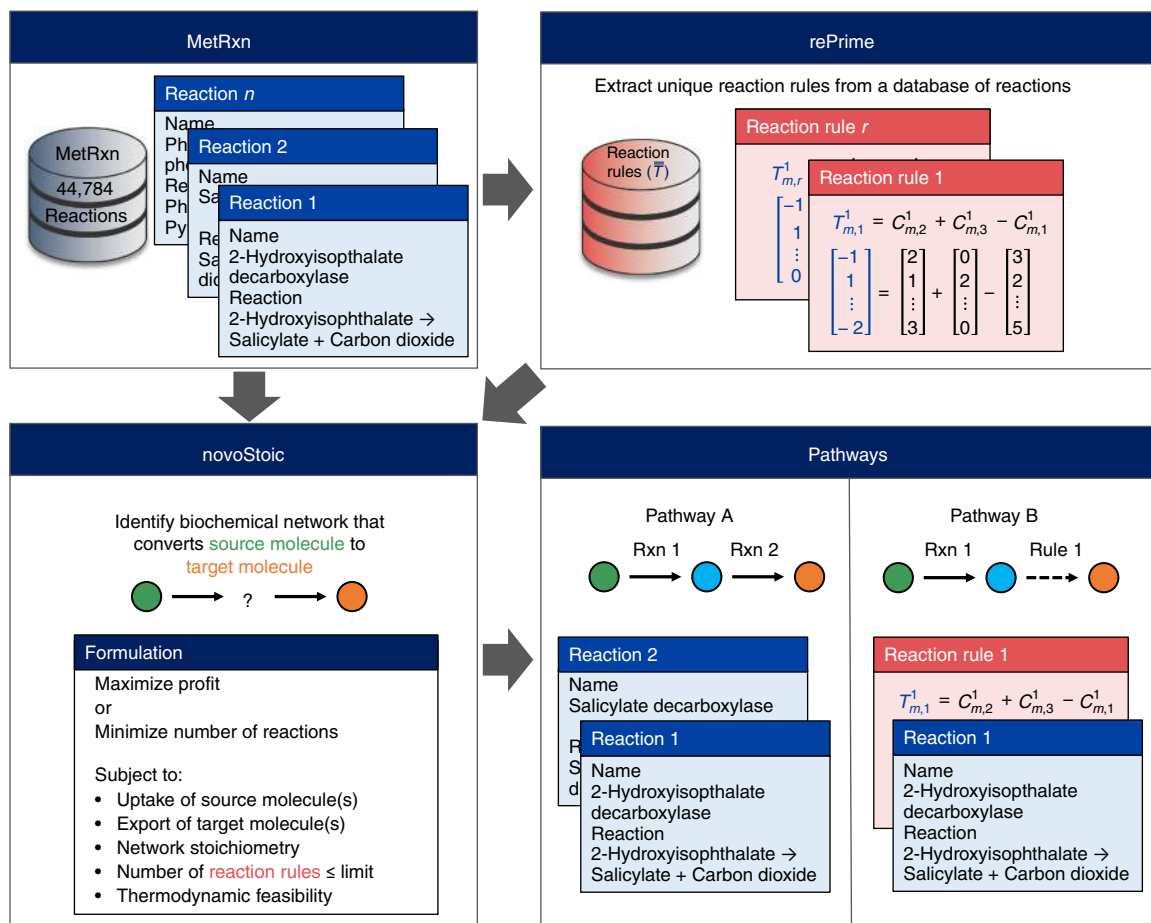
MetRxn

MetRxn
44,784
Reactions

Reaction $n$
Name
Ph
ph
Re
Ph
Py

Reaction 2
Name
Sa
Re
Sa
dio

Reaction 1
Name
2-Hydroxyisophthalate decarboxylase
Reaction
2-Hydroxyisophthalate → Salicylate + Carbon dioxide

rePrime

Extract unique reaction rules from a database of reactions

Reaction rules ($\overline{\overline{T}}$)

Reaction rule $r$
$T^1_{m,r}$
$\begin{bmatrix} -1 \\ 1 \\ \vdots \\ 0 \end{bmatrix}$

Reaction rule 1
$T^1_{m,1} = C^1_{m,2} + C^1_{m,3} - C^1_{m,1}$
$\begin{bmatrix} -1 \\ 1 \\ \vdots \\ -2 \end{bmatrix} = \begin{bmatrix} 2 \\ 1 \\ \vdots \\ 3 \end{bmatrix} + \begin{bmatrix} 0 \\ 2 \\ \vdots \\ 0 \end{bmatrix} - \begin{bmatrix} 3 \\ 2 \\ \vdots \\ 5 \end{bmatrix}$

novoStoic

Identify biochemical network that converts source molecule to target molecule

?

Formulation
Maximize profit
or
Minimize number of reactions

Subject to:
• Uptake of source molecule(s)
• Export of target molecule(s)
• Network stoichiometry
• Number of reaction rules ≤ limit
• Thermodynamic feasibility

Pathways

Pathway A
Rxn 1
Rxn 2

Reaction 2
Name
Salicylate decarboxylase
R
S
d

Reaction 1
Name
2-Hydroxyisopthalate decarboxylase
Reaction
2-Hydroxyisophthalate → Salicylate + Carbon dioxide

Pathway B
Rxn 1
Rule 1

Reaction rule 1
$T^1_{m,1} = C^1_{m,2} + C^1_{m,3} - C^1_{m,1}$

Reaction 1
Name
2-Hydroxyisopthalate decarboxylase
Reaction
2-Hydroxyisophthalate → Salicylate + Carbon dioxide